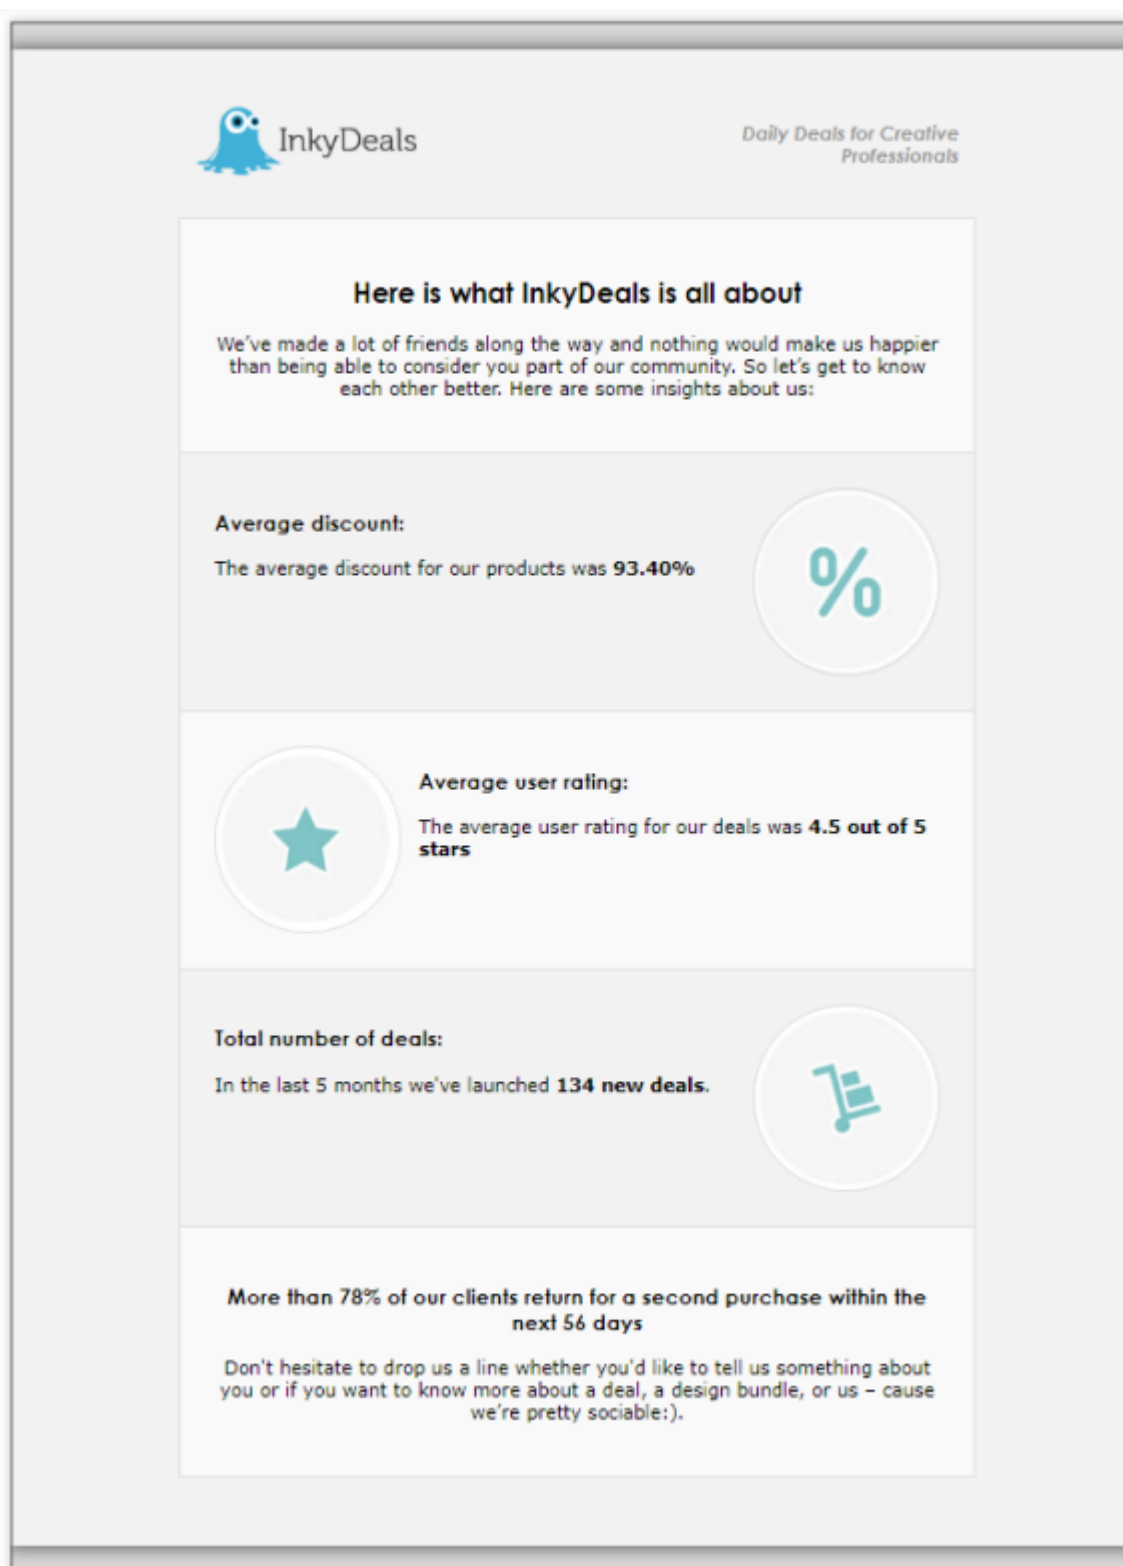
InkyDeals

Daily Deals for Creative Professionals

Here is what InkyDeals is all about

We've made a lot of friends along the way and nothing would make us happier than being able to consider you part of our community. So let's get to know each other better. Here are some insights about us:

Average discount:

The average discount for our products was **93.40%**

%

Average user rating:

The average user rating for our deals was **4.5 out of 5 stars**

Total number of deals:

In the last 5 months we've launched **134 new deals**.

More than 78% of our clients return for a second purchase within the next 56 days

Don't hesitate to drop us a line whether you'd like to tell us something about you or if you want to know more about a deal, a design bundle, or us – cause we're pretty sociable:).